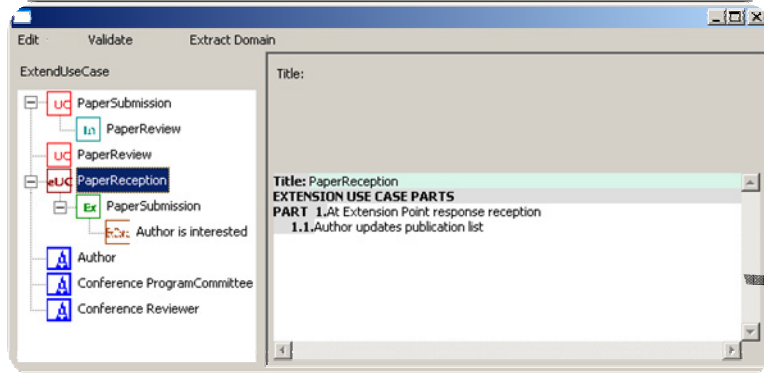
Edit Validate Extract Domain

ExtendUseCase

UC PaperSubmission

In PaperReview

UC PaperReview

eUC PaperReception

Ex PaperSubmission

Author is interested

Author

Conference ProgramCommittee

Conference Reviewer

Title:

Title: PaperReception
EXTENSION USE CASE PARTS
PART 1. At Extension Point response reception
1.1. Author updates publication list